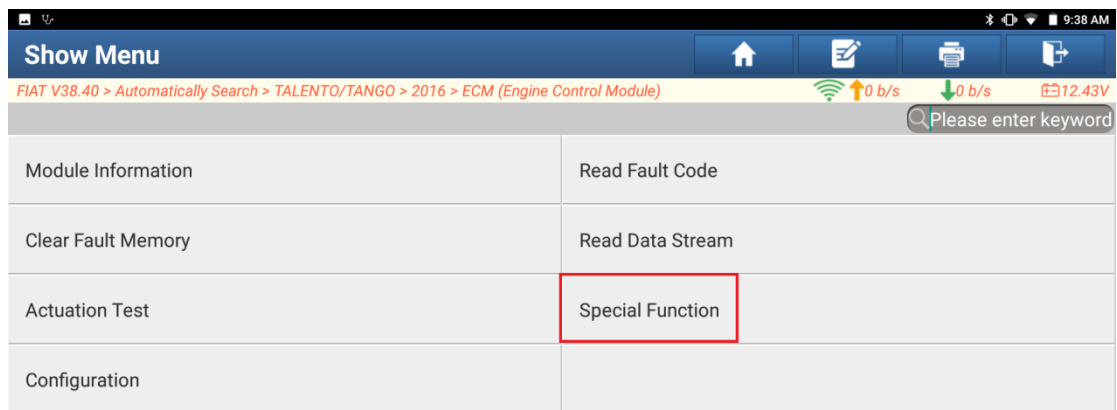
9:38 AM

Show Menu

FIAT V38.40 > Automatically Search > TALENTO/TANGO > 2016 > ECM (Engine Control Module)

0 b/s

0 b/s

12.43V

Please enter keyword

| Module Information | Read Fault Code |
|---|---|
| Clear Fault Memory | Read Data Stream |
| Actuation Test | Special Function |
| Configuration | |